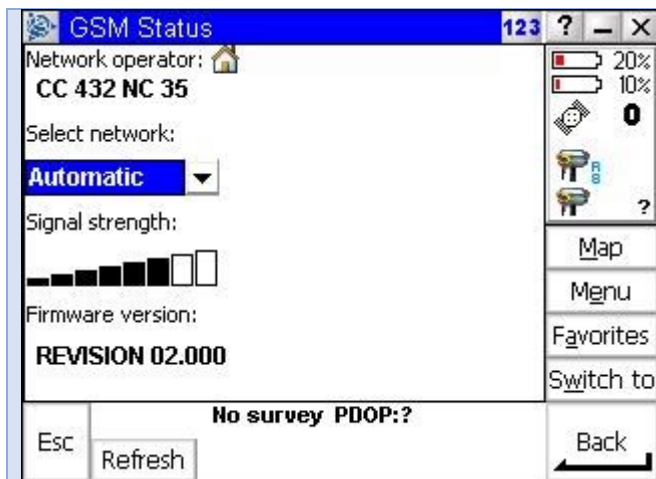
GSM Status
123 ? – X
Network operator:
CC 432 NC 35
Select network:
Automatic
Signal strength:
Firmware version:
REVISION 02.000
20%
10%
0
R
B
?
Map
Menu
Favorites
Switch to
Esc
No survey PDOP:?
Refresh
Back